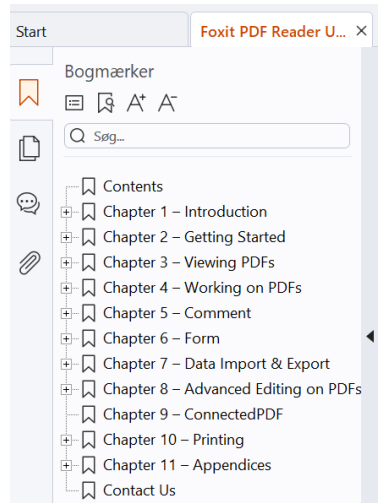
Start

Foxit PDF Reader U... ×

Bogmærker

Søg...

Contents
Chapter 1 – Introduction
Chapter 2 – Getting Started
Chapter 3 – Viewing PDFs
Chapter 4 – Working on PDFs
Chapter 5 – Comment
Chapter 6 – Form
Chapter 7 – Data Import & Export
Chapter 8 – Advanced Editing on PDFs
Chapter 9 – ConnectedPDF
Chapter 10 – Printing
Chapter 11 – Appendices
Contact Us